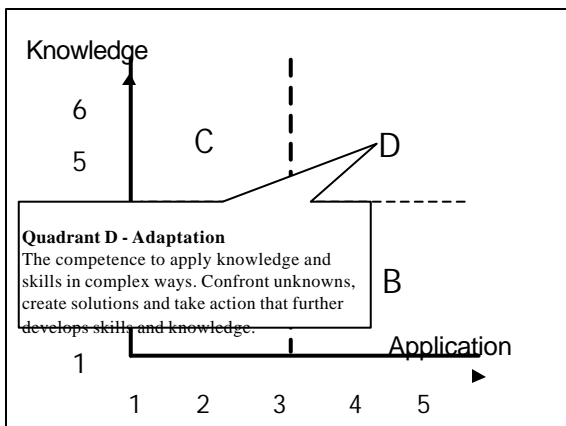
Knowledge

6

5

C

D

Quadrant D - Adaptation
The competence to apply knowledge and skills in complex ways. Confront unknowns, create solutions and take action that further develops skills and knowledge.

B

1

Application

1 2 3 4 5